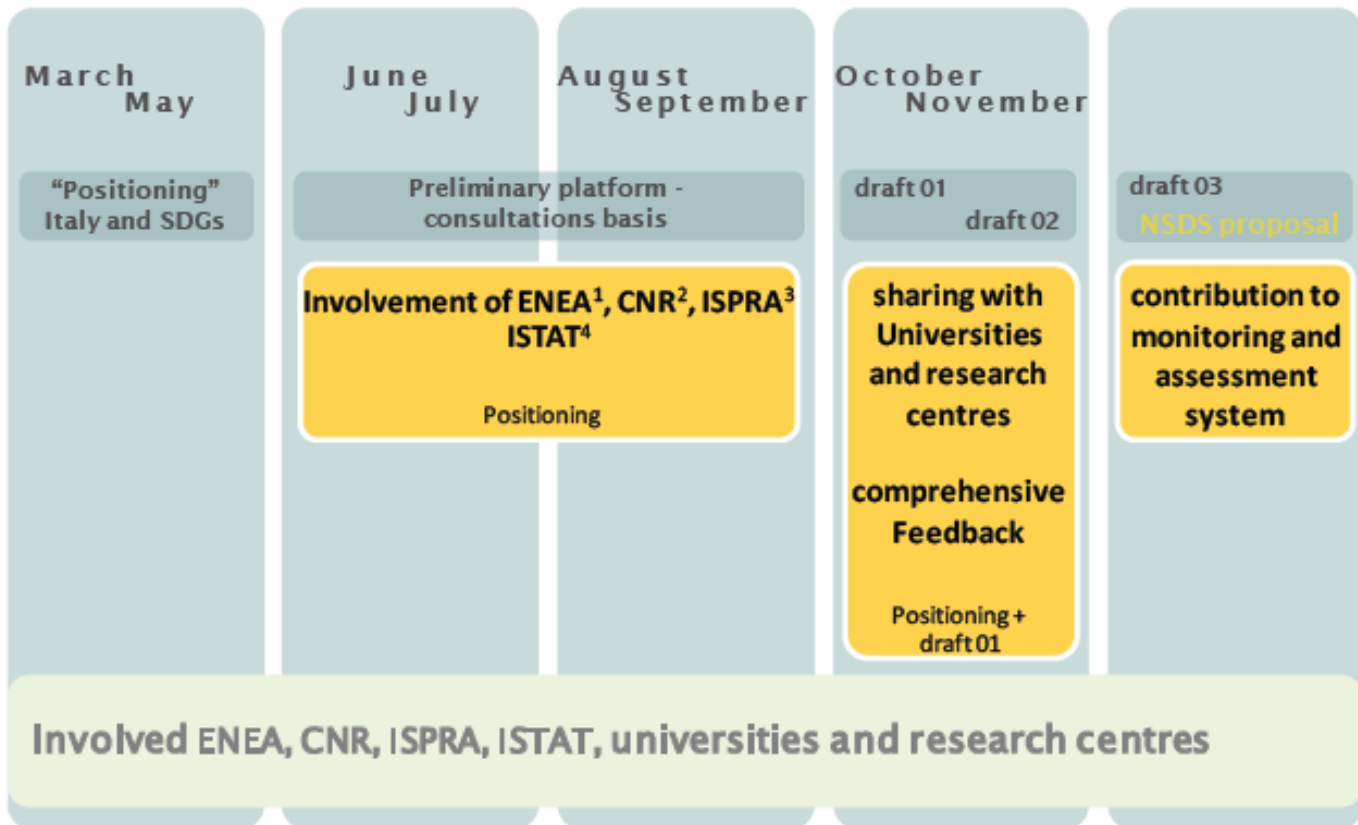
March
May

June
July

August
September

October
November

"Positioning"
Italy and SDGs

Preliminary platform - consultations basis

draft 01
draft 02

draft 03
NSDS proposal

Involvement of ENEA$^1$, CNR$^2$, ISPRA$^3$ ISTAT$^4$

Positioning

sharing with Universities and research centres

comprehensive Feedback

Positioning + draft 01

contribution to monitoring and assessment system

Involved ENEA, CNR, ISPRA, ISTAT, universities and research centres